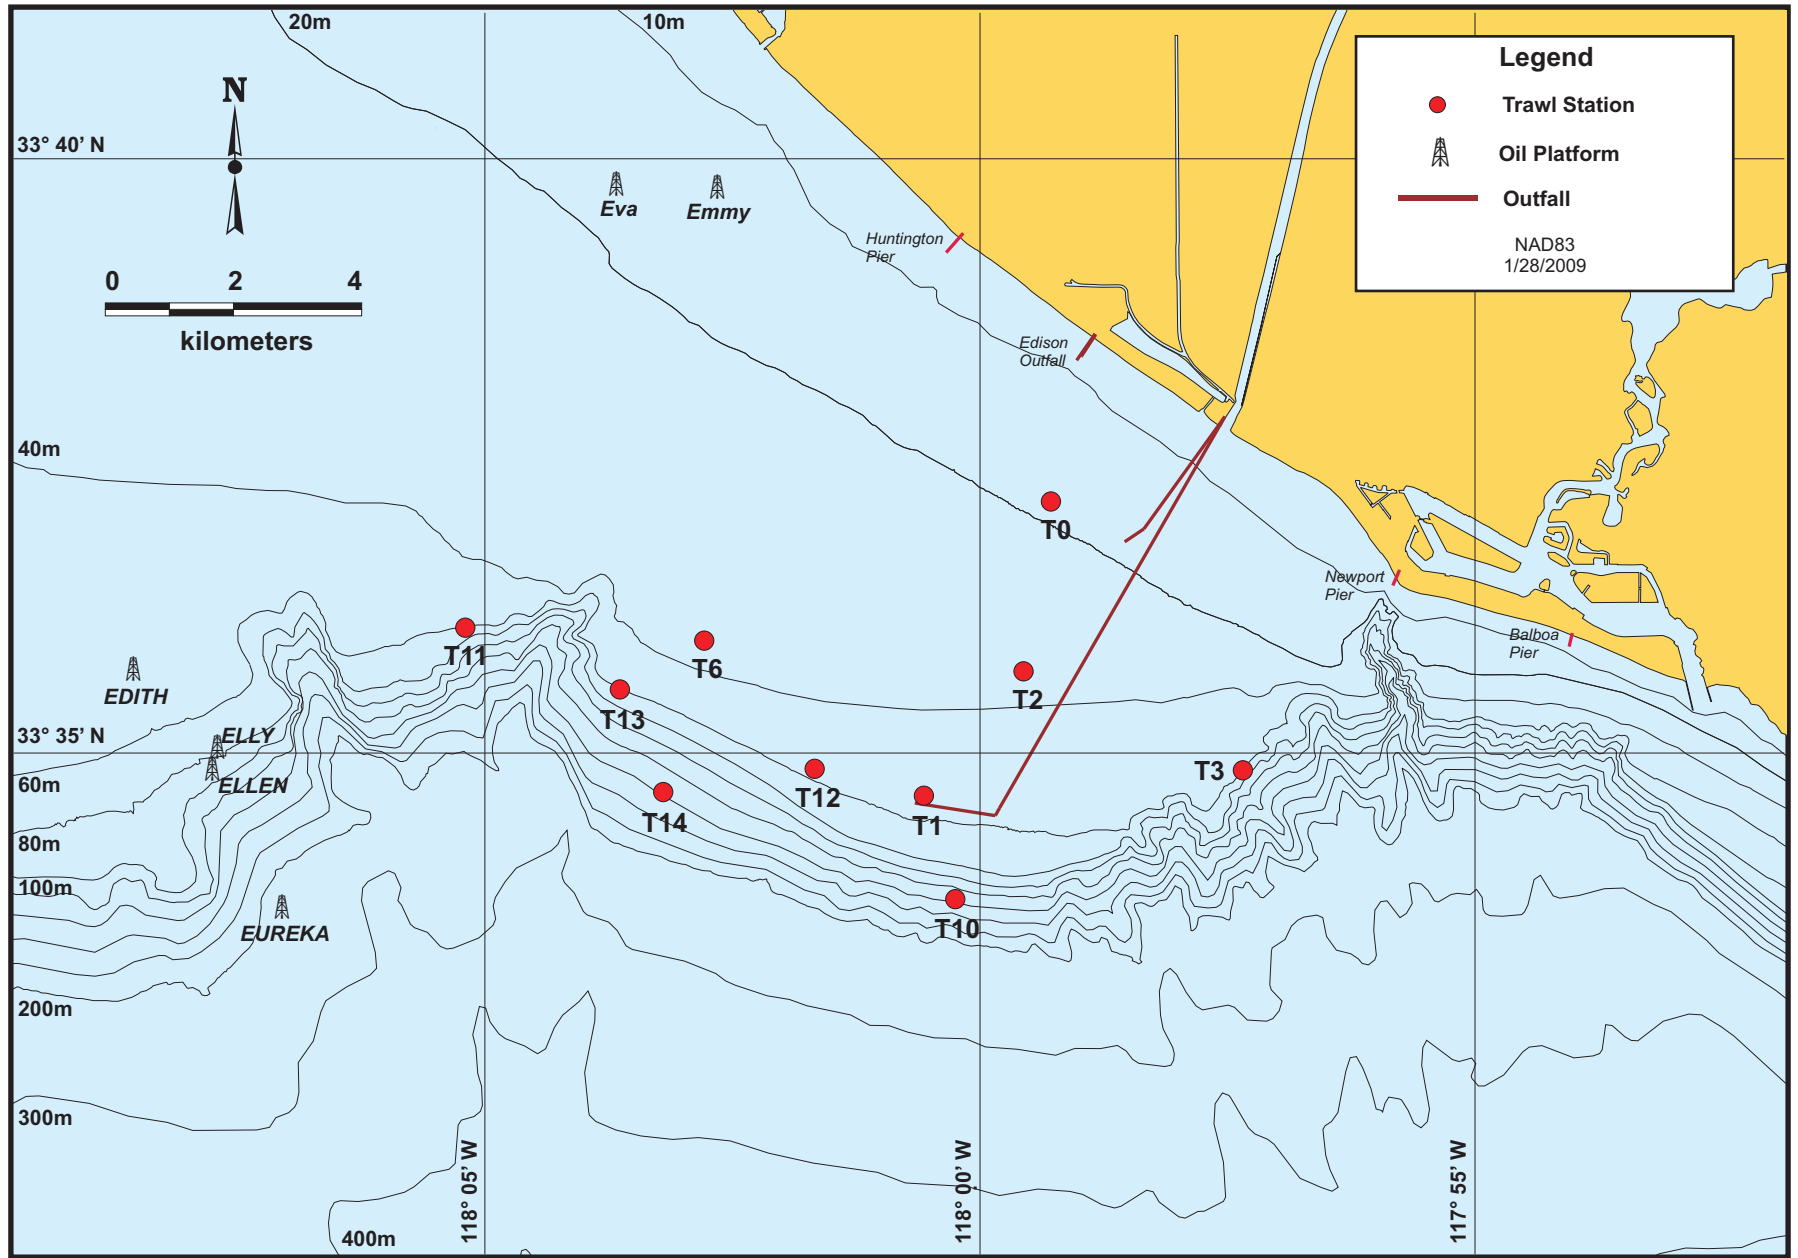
20m
10m

Legend
Trawl Station
Oil Platform
Outfall
NAD83
1/28/2009

N

33° 40' N

Eva
Emmy

0 2 4
kilometers

Huntington Pier

Edison Outfall

40m

T0

Newport Pier

Balboa Pier

T11
T6
T2
EDITH
T13
33° 35' N
ELLY
ELLEN
T3
60m
T12
T1
T14
80m
100m
T10
EUREKA
200m
300m
400m
118° 05' W
118° 00' W
117° 55' W